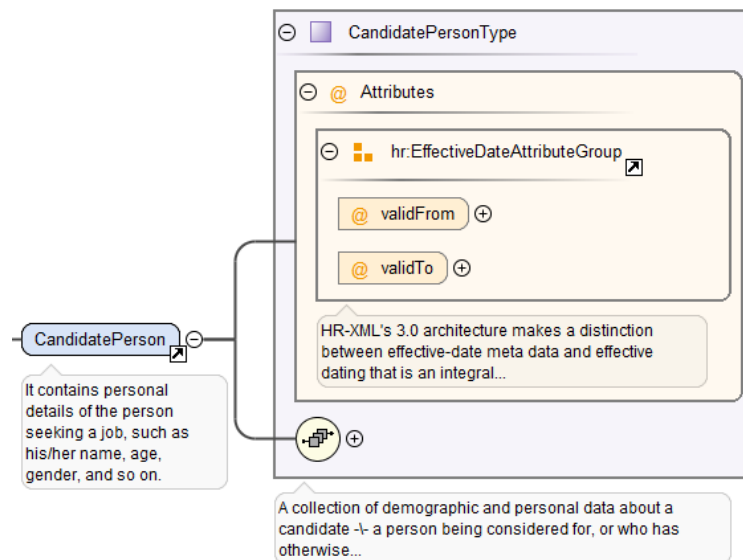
CandidatePersonType

Attributes

hr:EffectiveDateAttributeGroup

validFrom

validTo

HR-XML's 3.0 architecture makes a distinction between effective-date meta data and effective dating that is an integral...

CandidatePerson

It contains personal details of the person seeking a job, such as his/her name, age, gender, and so on.

A collection of demographic and personal data about a candidate -\- a person being considered for, or who has otherwise...